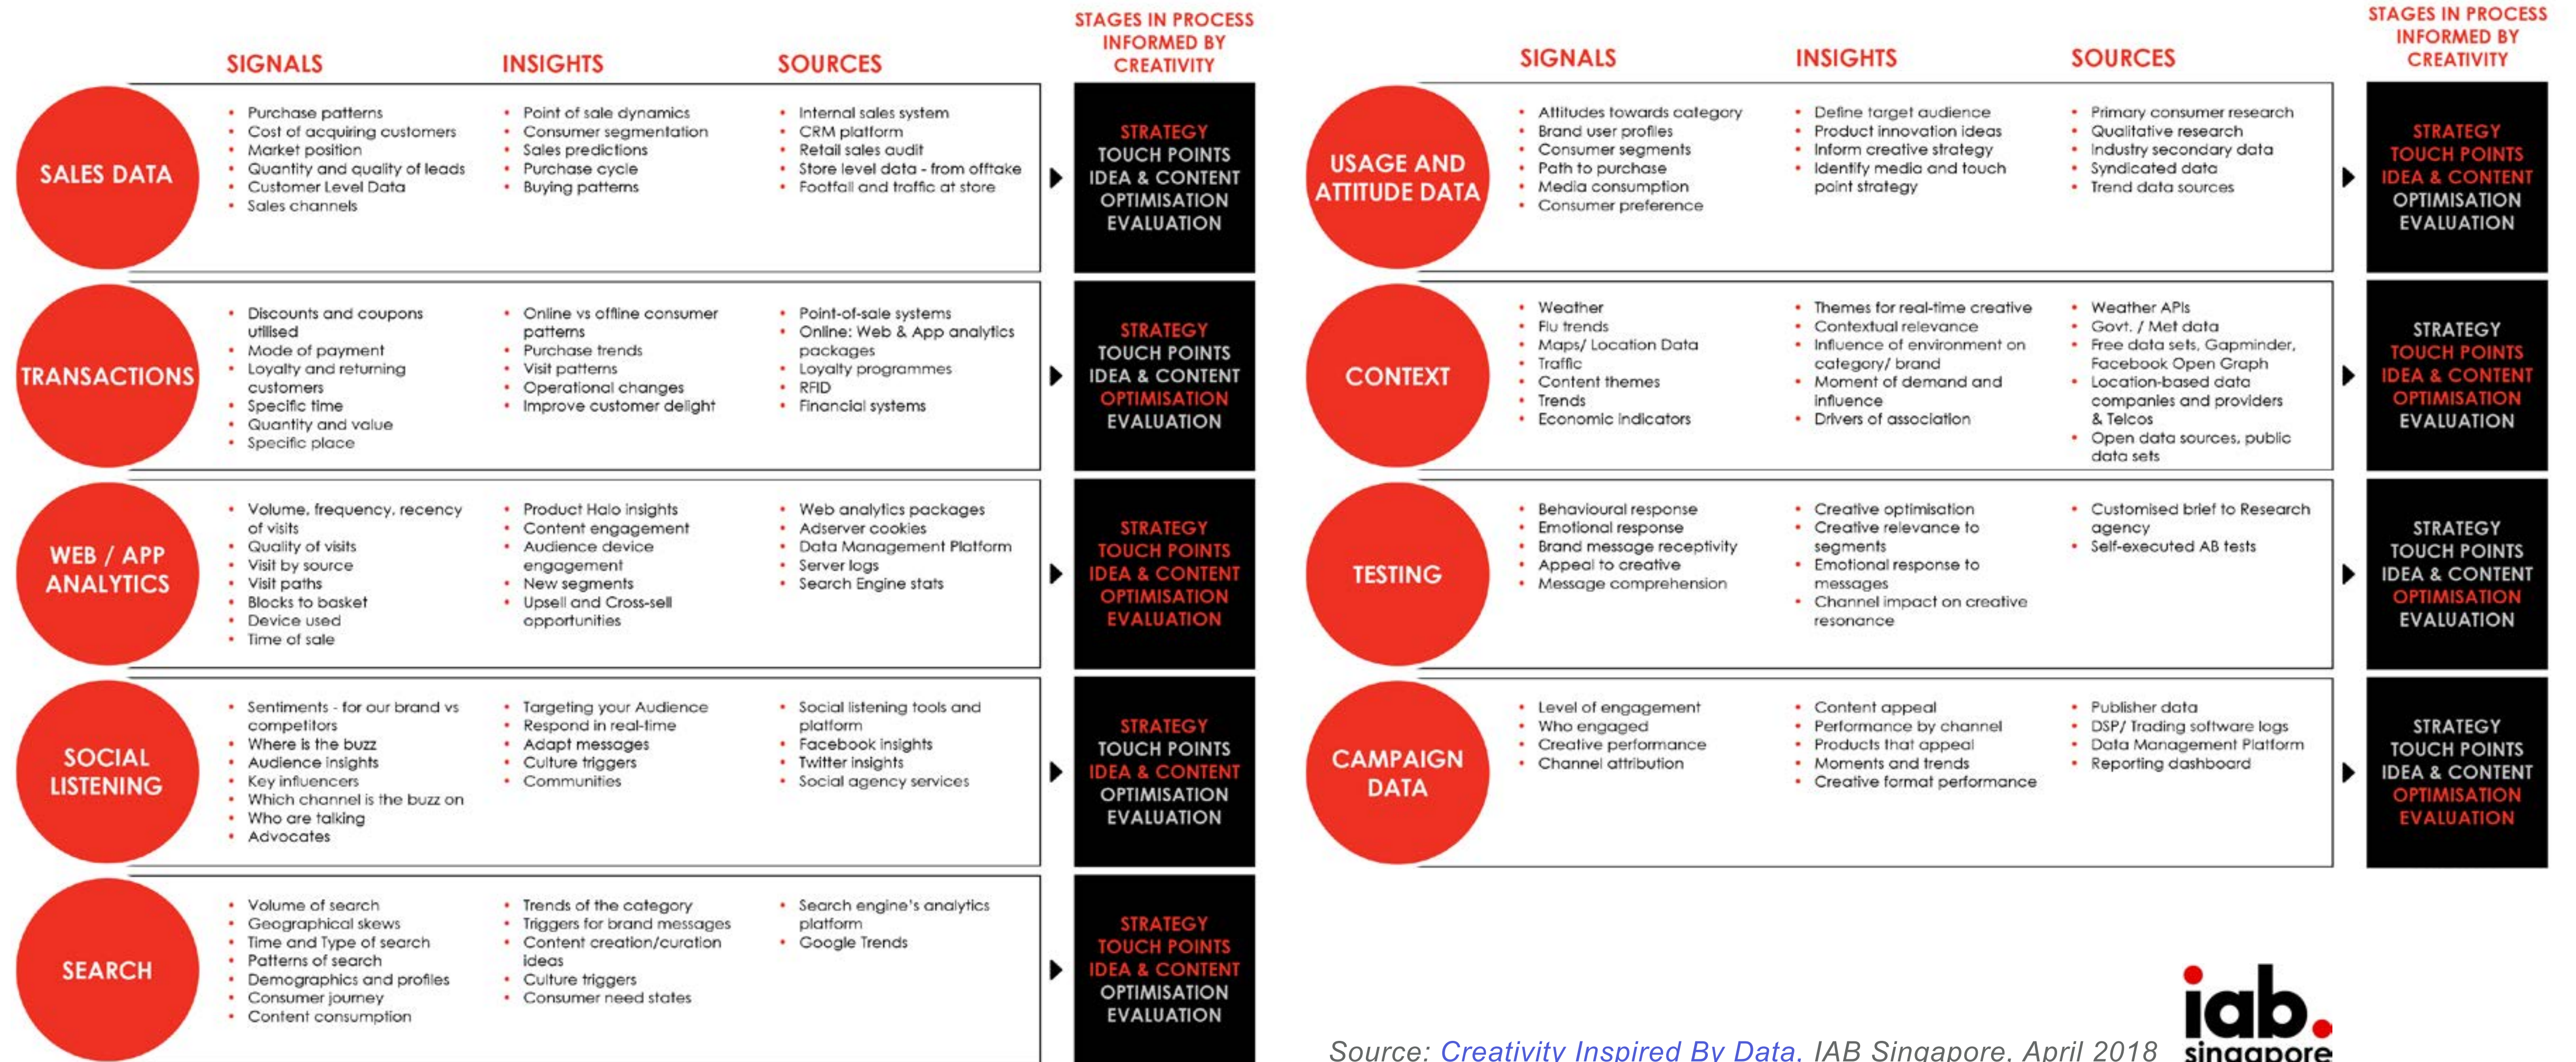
SIGNALS

INSIGHTS

SOURCES

STAGES IN PROCESS INFORMED BY CREATIVITY

SALES DATA

- Purchase patterns
- Cost of acquiring customers
- Market position
- Quantity and quality of leads
- Customer Level Data
- Sales channels

- Point of sale dynamics
- Consumer segmentation
- Sales predictions
- Purchase cycle
- Buying patterns

- Internal sales system
- CRM platform
- Retail sales audit
- Store level data - from offtake
- Footfall and traffic at store

STRATEGY
TOUCH POINTS
IDEA & CONTENT
OPTIMISATION
EVALUATION

TRANSACTIONS

- Discounts and coupons utilised
- Mode of payment
- Loyalty and returning customers
- Specific time
- Quantity and value
- Specific place

- Online vs offline consumer patterns
- Purchase trends
- Visit patterns
- Operational changes
- Improve customer delight

- Point-of-sale systems
- Online: Web & App analytics packages
- Loyalty programmes
- RFID
- Financial systems

STRATEGY
TOUCH POINTS
IDEA & CONTENT
OPTIMISATION
EVALUATION

WEB / APP ANALYTICS

- Volume, frequency, recency of visits
- Quality of visits
- Visit by source
- Visit paths
- Blocks to basket
- Device used
- Time of sale

- Product Halo insights
- Content engagement
- Audience device engagement
- New segments
- Upsell and Cross-sell opportunities

- Web analytics packages
- Adserver cookies
- Data Management Platform
- Server logs
- Search Engine stats

STRATEGY
TOUCH POINTS
IDEA & CONTENT
OPTIMISATION
EVALUATION

SOCIAL LISTENING

- Sentiments - for our brand vs competitors
- Where is the buzz
- Audience insights
- Key influencers
- Which channel is the buzz on
- Who are talking
- Advocates

- Targeting your Audience
- Respond in real-time
- Adapt messages
- Culture triggers
- Communities

- Social listening tools and platform
- Facebook insights
- Twitter insights
- Social agency services

STRATEGY
TOUCH POINTS
IDEA & CONTENT
OPTIMISATION
EVALUATION

SEARCH

- Volume of search
- Geographical skews
- Time and Type of search
- Patterns of search
- Demographics and profiles
- Consumer journey
- Content consumption

- Trends of the category
- Triggers for brand messages
- Content creation/curation ideas
- Culture triggers
- Consumer need states

- Search engine's analytics platform
- Google Trends

STRATEGY
TOUCH POINTS
IDEA & CONTENT
OPTIMISATION
EVALUATION

SIGNALS

INSIGHTS

SOURCES

STAGES IN PROCESS INFORMED BY CREATIVITY

USAGE AND ATTITUDE DATA

- Attitudes towards category
- Brand user profiles
- Consumer segments
- Path to purchase
- Media consumption
- Consumer preference

- Define target audience
- Product innovation ideas
- Inform creative strategy
- Identify media and touch point strategy

- Primary consumer research
- Qualitative research
- Industry secondary data
- Syndicated data
- Trend data sources

STRATEGY
TOUCH POINTS
IDEA & CONTENT
OPTIMISATION
EVALUATION

CONTEXT

- Weather
- Flu trends
- Maps/ Location Data
- Traffic
- Content themes
- Trends
- Economic indicators

- Themes for real-time creative
- Contextual relevance
- Influence of environment on category/ brand
- Moment of demand and influence
- Drivers of association

- Weather APIs
- Govt. / Met data
- Free data sets, Gapminder, Facebook Open Graph
- Location-based data companies and providers & Telcos
- Open data sources, public data sets

STRATEGY
TOUCH POINTS
IDEA & CONTENT
OPTIMISATION
EVALUATION

TESTING

- Behavioural response
- Emotional response
- Brand message receptivity
- Appeal to creative
- Message comprehension

- Creative optimisation
- Creative relevance to segments
- Emotional response to messages
- Channel impact on creative resonance

- Customised brief to Research agency
- Self-executed AB tests

STRATEGY
TOUCH POINTS
IDEA & CONTENT
OPTIMISATION
EVALUATION

CAMPAIGN DATA

- Level of engagement
- Who engaged
- Creative performance
- Channel attribution

- Content appeal
- Performance by channel
- Products that appeal
- Moments and trends
- Creative format performance

- Publisher data
- DSP/ Trading software logs
- Data Management Platform
- Reporting dashboard

STRATEGY
TOUCH POINTS
IDEA & CONTENT
OPTIMISATION
EVALUATION

Source: Creativity Inspired By Data, IAB Singapore, April 2018

iab. singapore